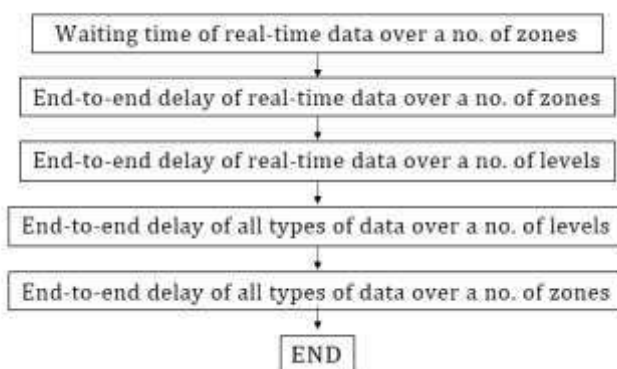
Waiting time of real-time data over a no. of zones

End-to-end delay of real-time data over a no. of zones

End-to-end delay of real-time data over a no. of levels

End-to-end delay of all types of data over a no. of levels

End-to-end delay of all types of data over a no. of zones

END